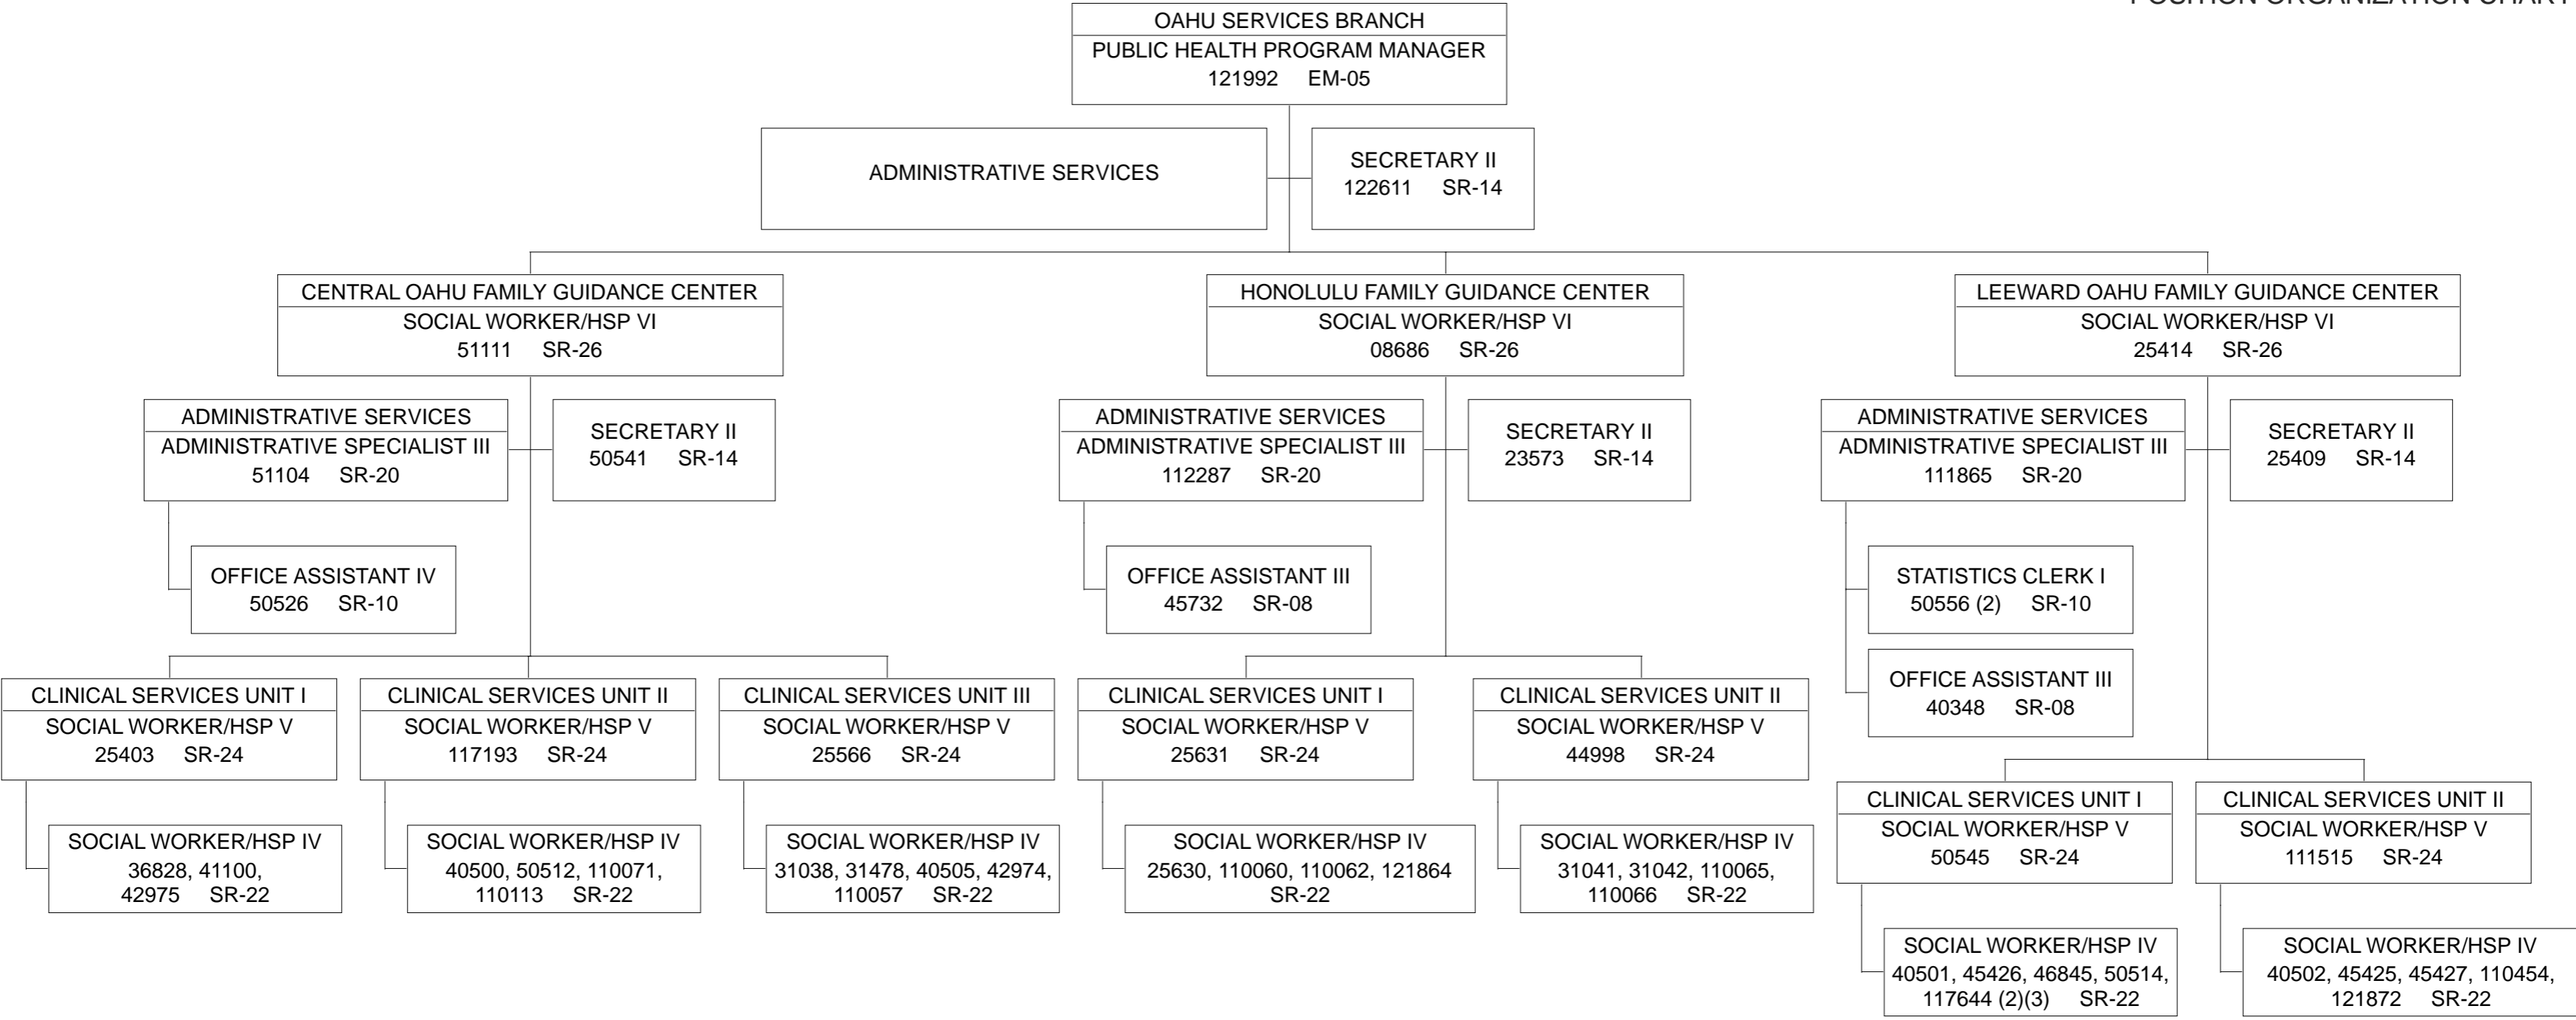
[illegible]

OAHU SERVICES BRANCH
PUBLIC HEALTH PROGRAM MANAGER
121992 EM-05

ADMINISTRATIVE SERVICES

SECRETARY II
122611 SR-14

CENTRAL OAHU FAMILY GUIDANCE CENTER
SOCIAL WORKER/HSP VI
51111 SR-26

ADMINISTRATIVE SERVICES
ADMINISTRATIVE SPECIALIST III
51104 SR-20

SECRETARY II
50541 SR-14

OFFICE ASSISTANT IV
50526 SR-10

CLINICAL SERVICES UNIT I
SOCIAL WORKER/HSP V
25403 SR-24

SOCIAL WORKER/HSP IV
36828, 41100, 42975 SR-22

CLINICAL SERVICES UNIT II
SOCIAL WORKER/HSP V
117193 SR-24

SOCIAL WORKER/HSP IV
40500, 50512, 110071, 110113 SR-22

CLINICAL SERVICES UNIT III
SOCIAL WORKER/HSP V
25566 SR-24

SOCIAL WORKER/HSP IV
31038, 31478, 40505, 42974, 110057 SR-22

HONOLULU FAMILY GUIDANCE CENTER
SOCIAL WORKER/HSP VI
08686 SR-26

ADMINISTRATIVE SERVICES
ADMINISTRATIVE SPECIALIST III
112287 SR-20

SECRETARY II
23573 SR-14

OFFICE ASSISTANT III
45732 SR-08

CLINICAL SERVICES UNIT I
SOCIAL WORKER/HSP V
25631 SR-24

SOCIAL WORKER/HSP IV
25630, 110060, 110062, 121864 SR-22

CLINICAL SERVICES UNIT II
SOCIAL WORKER/HSP V
44998 SR-24

SOCIAL WORKER/HSP IV
31041, 31042, 110065, 110066 SR-22

LEEWARD OAHU FAMILY GUIDANCE CENTER
SOCIAL WORKER/HSP VI
25414 SR-26

ADMINISTRATIVE SERVICES
ADMINISTRATIVE SPECIALIST III
111865 SR-20

SECRETARY II
25409 SR-14

STATISTICS CLERK I
50556 (2) SR-10

OFFICE ASSISTANT III
40348 SR-08

CLINICAL SERVICES UNIT I
SOCIAL WORKER/HSP V
50545 SR-24

SOCIAL WORKER/HSP IV
40501, 45426, 46845, 50514, 117644 (2)(3) SR-22

CLINICAL SERVICES UNIT II
SOCIAL WORKER/HSP V
111515 SR-24

SOCIAL WORKER/HSP IV
40502, 45425, 45427, 110454, 121872 SR-22